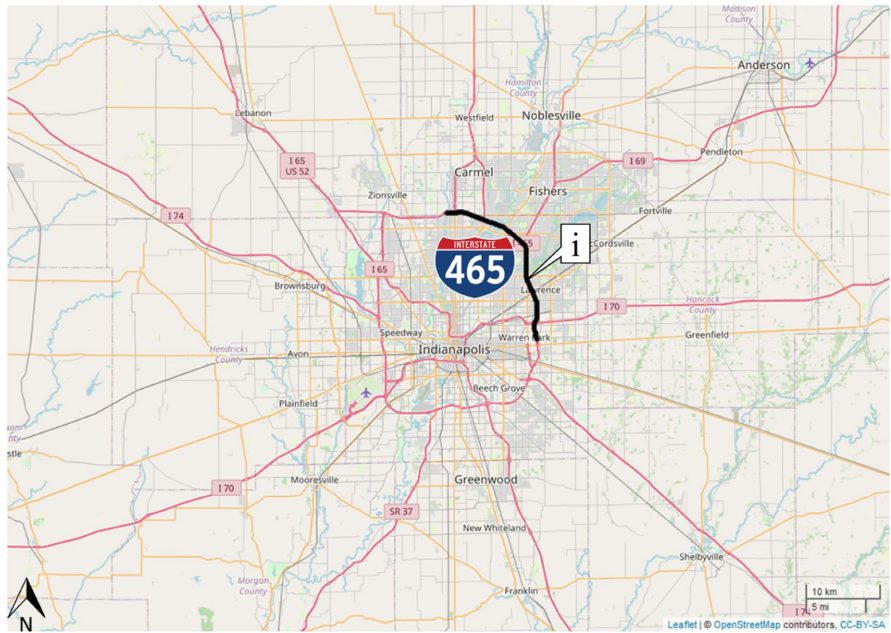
Madison County

Anderson

Hamilton County

Noblesville

Lebanon

Westfield

I 65
US 52

Carmel

Fishers

I 69

Pendleton

Zionsville

Fortville

I 74

INTERSTATE
465

I 65

i

Cordsville

I 65

Brownsburg

Lawrence

I 70

Hancock County

Greenfield

Speedway

Warren Park

Hendricks County

Avon

Indianapolis

Beech Grove

Plainfield

Mooresville

I 70

Greenwood

SR 37

New Whiteland

Morgan County

Shelbyville

Franklin

N

10 km
5 mi

Leaflet | © OpenStreetMap contributors, CC-BY-SA